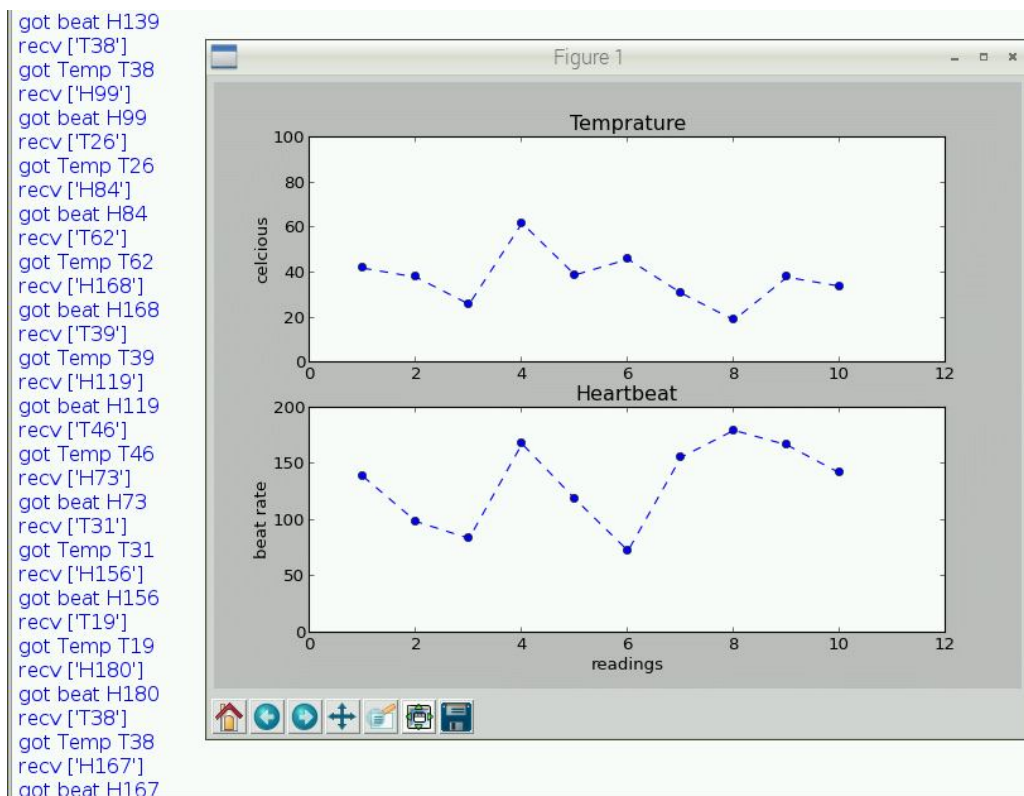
got beat H139
recv ['T38']
got Temp T38
recv ['H99']
got beat H99
recv ['T26']
got Temp T26
recv ['H84']
got beat H84
recv ['T62']
got Temp T62
recv ['H168']
got beat H168
recv ['T39']
got Temp T39
recv ['H119']
got beat H119
recv ['T46']
got Temp T46
recv ['H73']
got beat H73
recv ['T31']
got Temp T31
recv ['H156']
got beat H156
recv ['T19']
got Temp T19
recv ['H180']
got beat H180
recv ['T38']
got Temp T38
recv ['H167']
got beat H167

Figure 1

Temprature

celcious

100
80
60
40
20
0
0 2 4 6 8 10 12

Heartbeat

beat rate

200
150
100
50
0
0 2 4 6 8 10 12

readings